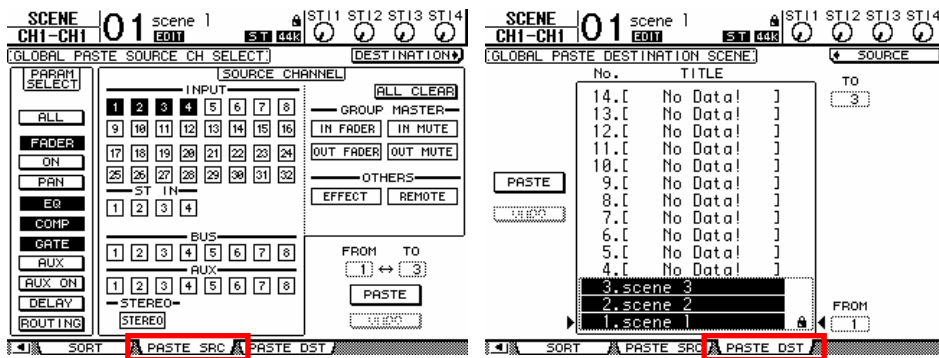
SCENE CH1-CH1 01 scene 1 EDIT ST 44K ST1 ST2 ST3 ST4

GLOBAL PASTE SOURCE CH SELECT DESTINATION

PARAM SELECT

ALL
FADER
ON
PAN
EQ
COMP
GATE
AUX
AUX ON
DELAY
ROUTING

SOURCE CHANNEL

INPUT
1 2 3 4 5 6 7 8
9 10 11 12 13 14 15 16
17 18 19 20 21 22 23 24
25 26 27 28 29 30 31 32
ST IN
1 2 3 4

ALL CLEAR
GROUP MASTER
IN FADER IN MUTE
OUT FADER OUT MUTE
OTHERS
EFFECT REMOTE

BUS
1 2 3 4 5 6 7 8
AUX
1 2 3 4 5 6 7 8
STEREO
STEREO

FROM TO
1 ↔ 3
PASTE
UNDO

SORT PASTE SRC PASTE DST

SCENE CH1-CH1 01 scene 1 EDIT ST 44K ST1 ST2 ST3 ST4

GLOBAL PASTE DESTINATION SCENE SOURCE

| No. | TITLE |
|---|---|
| 14. | [ No Data! ] |
| 13. | [ No Data! ] |
| 12. | [ No Data! ] |
| 11. | [ No Data! ] |
| 10. | [ No Data! ] |
| 9. | [ No Data! ] |
| 8. | [ No Data! ] |
| 7. | [ No Data! ] |
| 6. | [ No Data! ] |
| 5. | [ No Data! ] |
| 4. | [ No Data! ] |
| 3. | scene 3 |
| 2. | scene 2 |
| 1. | scene 1 |

TO
3

PASTE
UNDO

FROM
1

SORT PASTE SRC PASTE DST